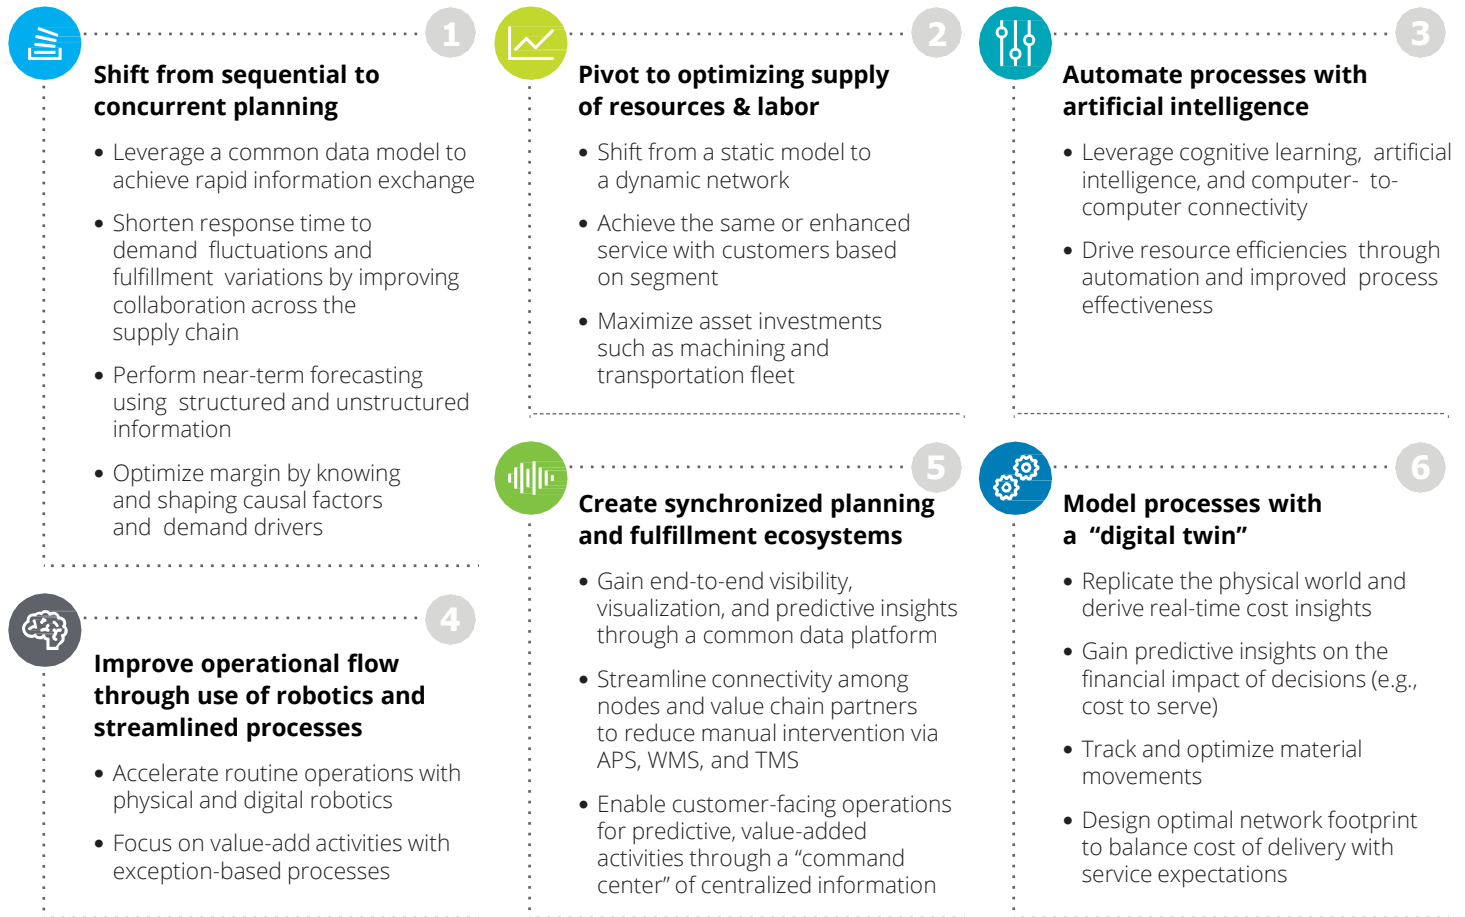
1

Shift from sequential to concurrent planning

• Leverage a common data model to achieve rapid information exchange

• Shorten response time to demand fluctuations and fulfillment variations by improving collaboration across the supply chain

• Perform near-term forecasting using structured and unstructured information

• Optimize margin by knowing and shaping causal factors and demand drivers

2

Pivot to optimizing supply of resources & labor

• Shift from a static model to a dynamic network

• Achieve the same or enhanced service with customers based on segment

• Maximize asset investments such as machining and transportation fleet

3

Automate processes with artificial intelligence

• Leverage cognitive learning, artificial intelligence, and computer- to-computer connectivity

• Drive resource efficiencies through automation and improved process effectiveness

4

Improve operational flow through use of robotics and streamlined processes

• Accelerate routine operations with physical and digital robotics

• Focus on value-add activities with exception-based processes

5

Create synchronized planning and fulfillment ecosystems

• Gain end-to-end visibility, visualization, and predictive insights through a common data platform

• Streamline connectivity among nodes and value chain partners to reduce manual intervention via APS, WMS, and TMS

• Enable customer-facing operations for predictive, value-added activities through a “command center” of centralized information

6

Model processes with a “digital twin”

• Replicate the physical world and derive real-time cost insights

• Gain predictive insights on the financial impact of decisions (e.g., cost to serve)

• Track and optimize material movements

• Design optimal network footprint to balance cost of delivery with service expectations